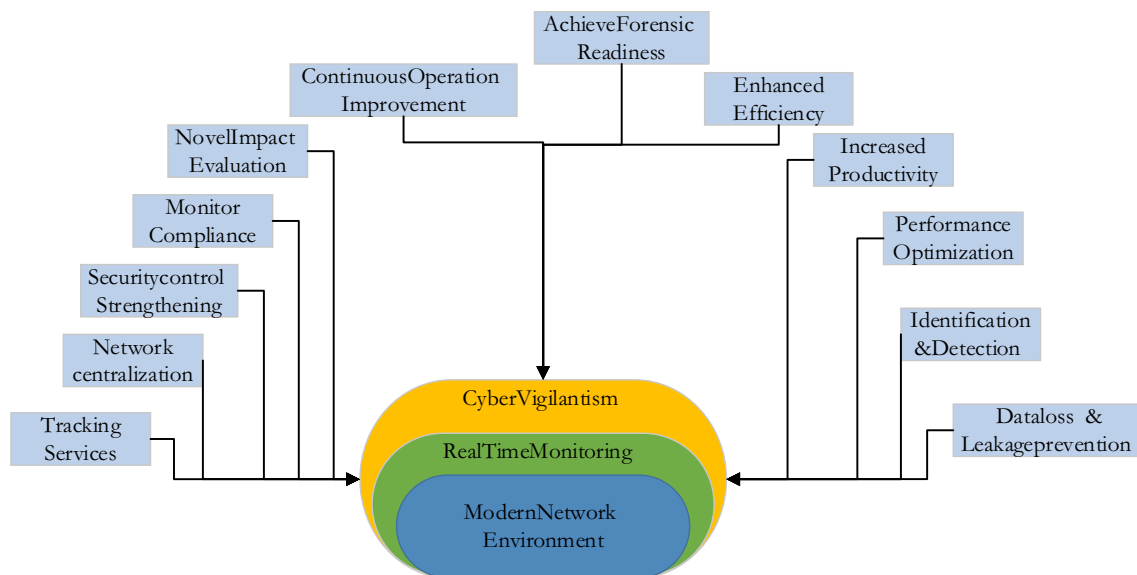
AchieveForensic Readiness

ContinuousOperation Improvement

Enhanced Efficiency

NovelImpact Evaluation

Increased Productivity

Monitor Compliance

Performance Optimization

Securitycontrol Strengthening

Identification &Detection

Network centralization

Tracking Services

Dataloss & Leakageprevention

CyberVigilantism

RealTimeMonitoring

ModernNetwork Environment